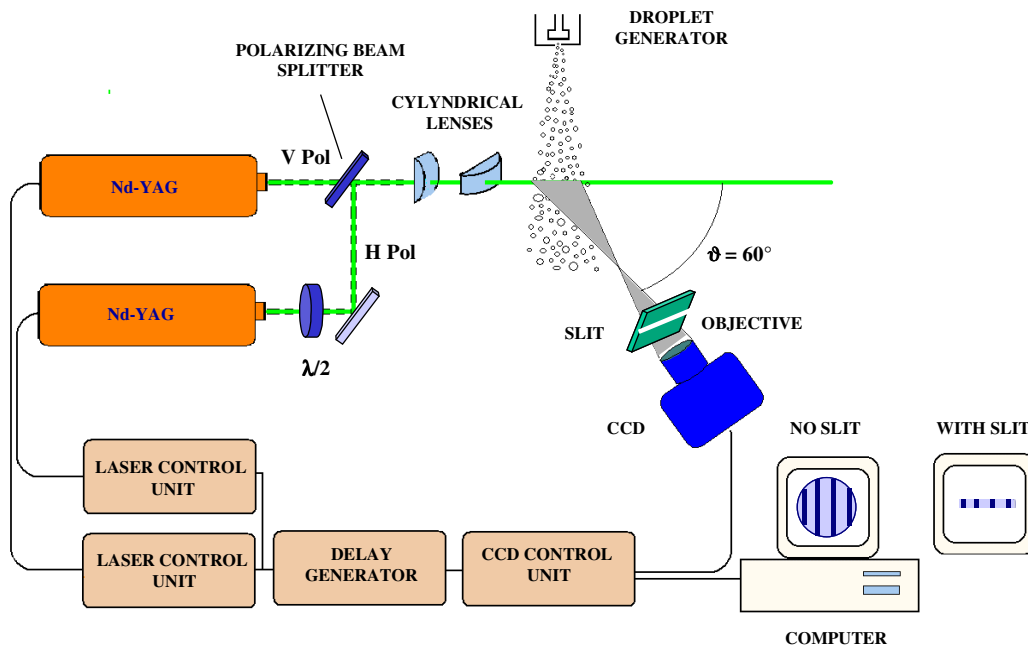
DROPLET GENERATOR

POLARIZING BEAM SPLITTER

CYLYNDRICAL LENSES

V Pol

Nd-YAG

H Pol

$\vartheta = 60°$

Nd-YAG

SLIT

OBJECTIVE

$\lambda/2$

CCD

NO SLIT

WITH SLIT

LASER CONTROL UNIT

LASER CONTROL UNIT

DELAY GENERATOR

CCD CONTROL UNIT

COMPUTER